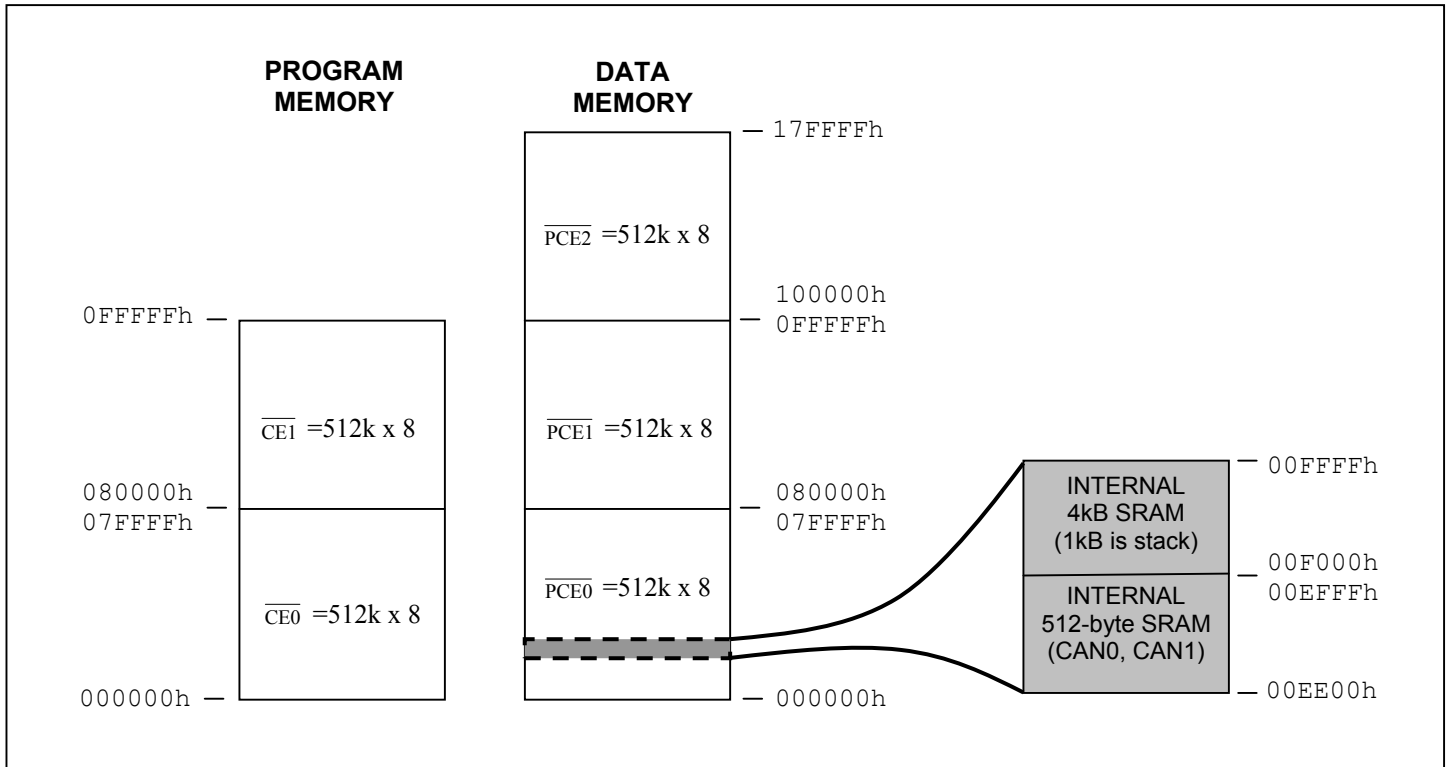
PROGRAM MEMORY

DATA MEMORY

17FFFFh

$\overline{\text{PCE2}}$ =512k x 8

100000h
0FFFFFh

0FFFFFh

$\overline{\text{CE1}}$ =512k x 8

$\overline{\text{PCE1}}$ =512k x 8

080000h
07FFFFh

080000h
07FFFFh

00FFFFh

INTERNAL
4kB SRAM
(1kB is stack)

00F000h
00EFFFh

INTERNAL
512-byte SRAM
(CAN0, CAN1)

$\overline{\text{CE0}}$ =512k x 8

$\overline{\text{PCE0}}$ =512k x 8

000000h

000000h

00EE00h